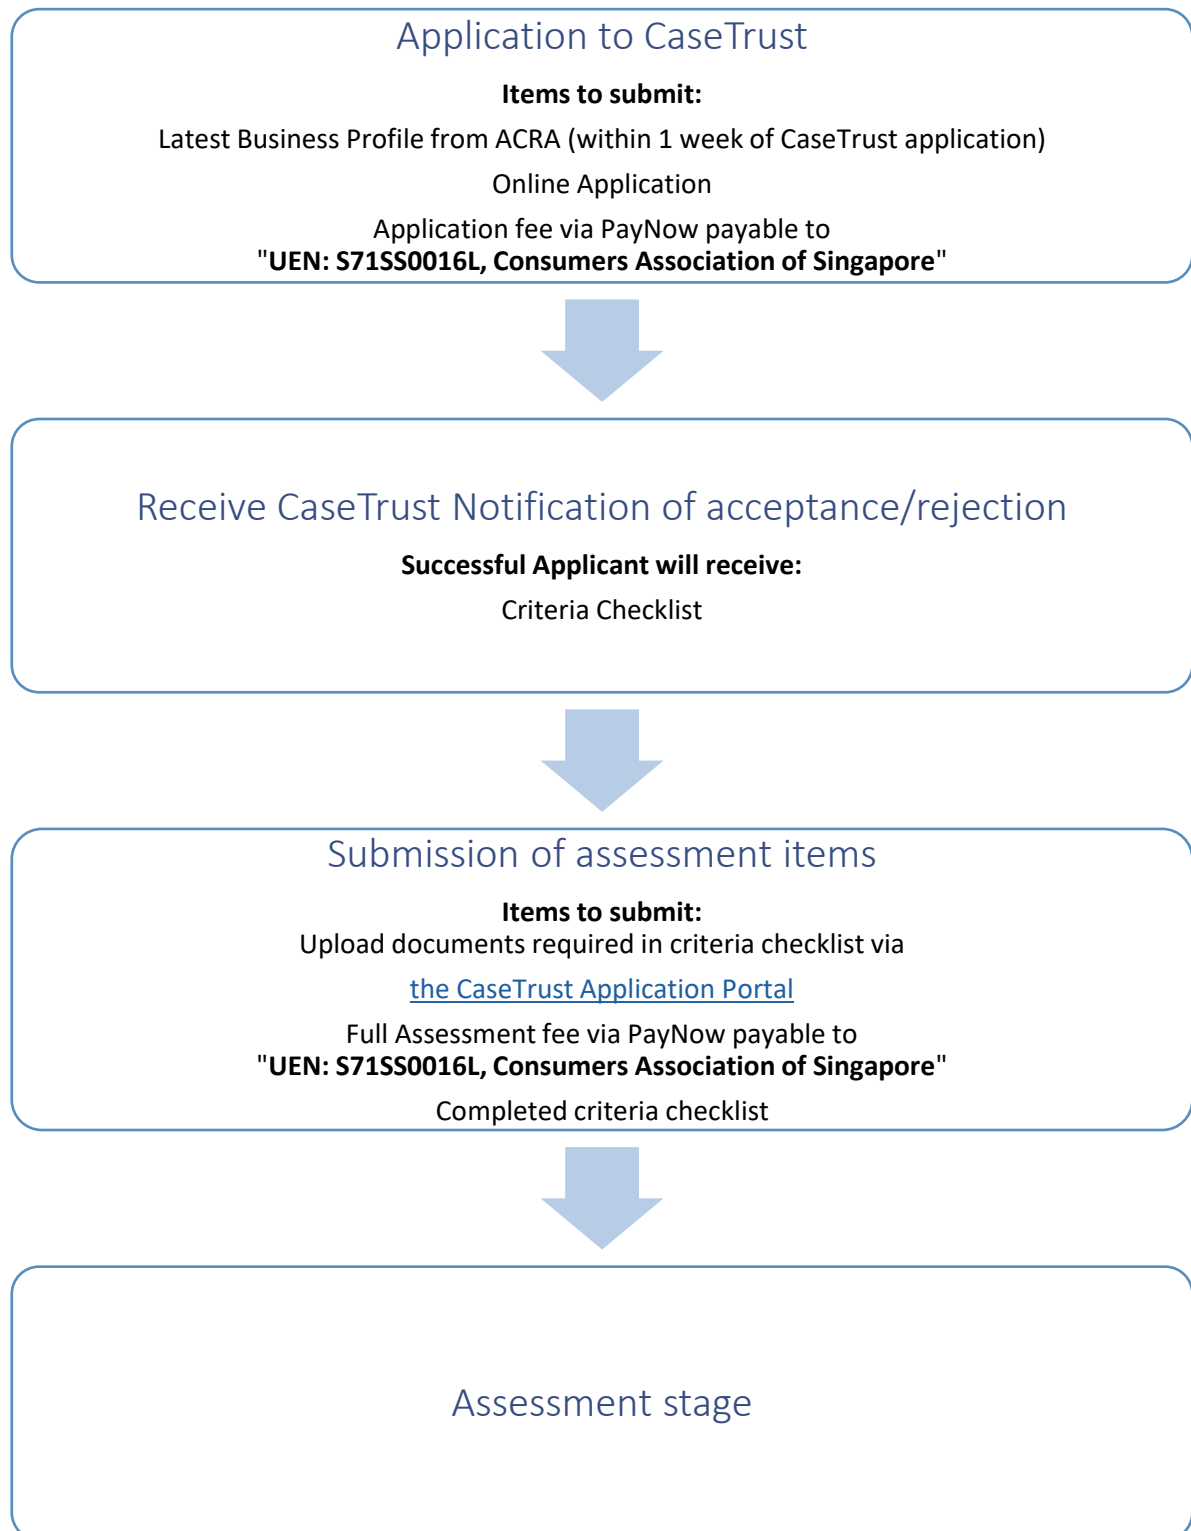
Application to CaseTrust

Items to submit:

Latest Business Profile from ACRA (within 1 week of CaseTrust application)

Online Application

Application fee via PayNow payable to "UEN: S71SS0016L, Consumers Association of Singapore"

Receive CaseTrust Notification of acceptance/rejection

Successful Applicant will receive:

Criteria Checklist

Submission of assessment items

Items to submit:

Upload documents required in criteria checklist via

the CaseTrust Application Portal

Full Assessment fee via PayNow payable to "UEN: S71SS0016L, Consumers Association of Singapore"

Completed criteria checklist

Assessment stage